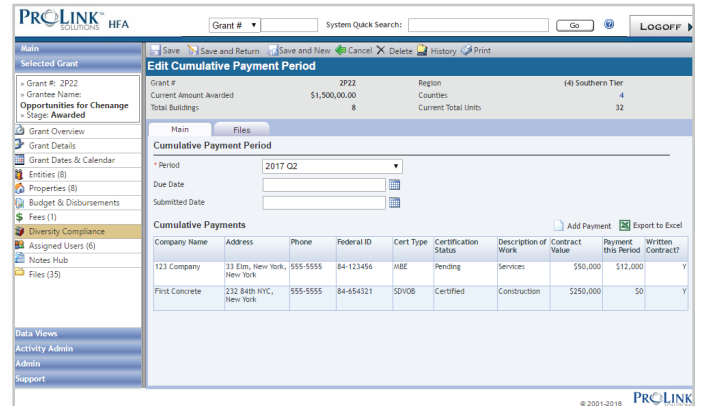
PROLINK™ SOLUTIONS HFA

Grant # ▼

System Quick Search:

Go

LOGOFF

Main

Selected Grant

» Grant #: 2P22
» Grantee Name:
Opportunities for Chenange
» Stage: Awarded

Grant Overview
Grant Details
Grant Dates & Calendar
Entities (8)
Properties (8)
Budget & Disbursements
Fees (1)
Diversity Compliance
Assigned Users (6)
Notes Hub
Files (35)

Data Views
Activity Admin
Admin
Support

Save Save and Return Save and New Cancel Delete History Print

Edit Cumulative Payment Period

| Grant # | 2P22 | Region | (4) Southern Tier |
|---|---|---|---|
| Current Amount Awarded | $1,500,00.00 | Counties | 4 |
| Total Buildings | 8 | Current Total Units | 32 |

Main | Files

Cumulative Payment Period

* Period 2017 Q2 ▼

Due Date

Submitted Date

Cumulative Payments

Add Payment Export to Excel

| Company Name | Address | Phone | Federal ID | Cert Type | Certification Status | Description of Work | Contract Value | Payment this Period | Written Contract? |
|---|---|---|---|---|---|---|---|---|---|
| 123 Company | 33 Elm, New York, New York | 555-5555 | 84-123456 | MBE | Pending | Services | $50,000 | $12,000 | Y |
| First Concrete | 232 84th NYC, New York | 555-5555 | 84-654321 | SDVOB | Certified | Construction | $250,000 | $0 | Y |

© 2001-2016 PROLINK